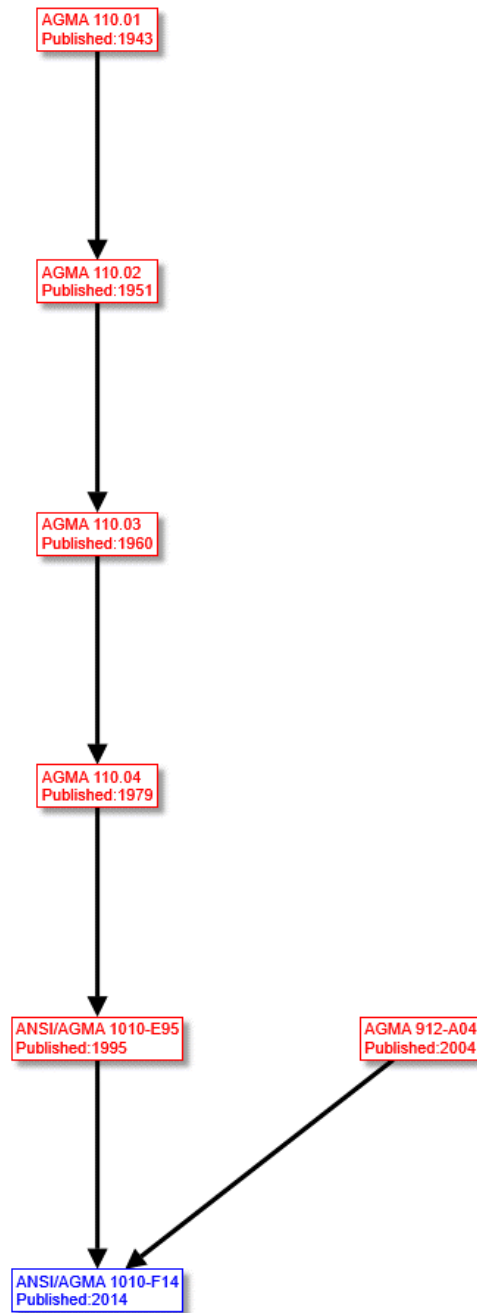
AGMA 110.01
Published:1943

AGMA 110.02
Published:1951

AGMA 110.03
Published:1960

AGMA 110.04
Published:1979

ANSI/AGMA 1010-E95
Published:1995

AGMA 912-A04
Published:2004

ANSI/AGMA 1010-F14
Published:2014